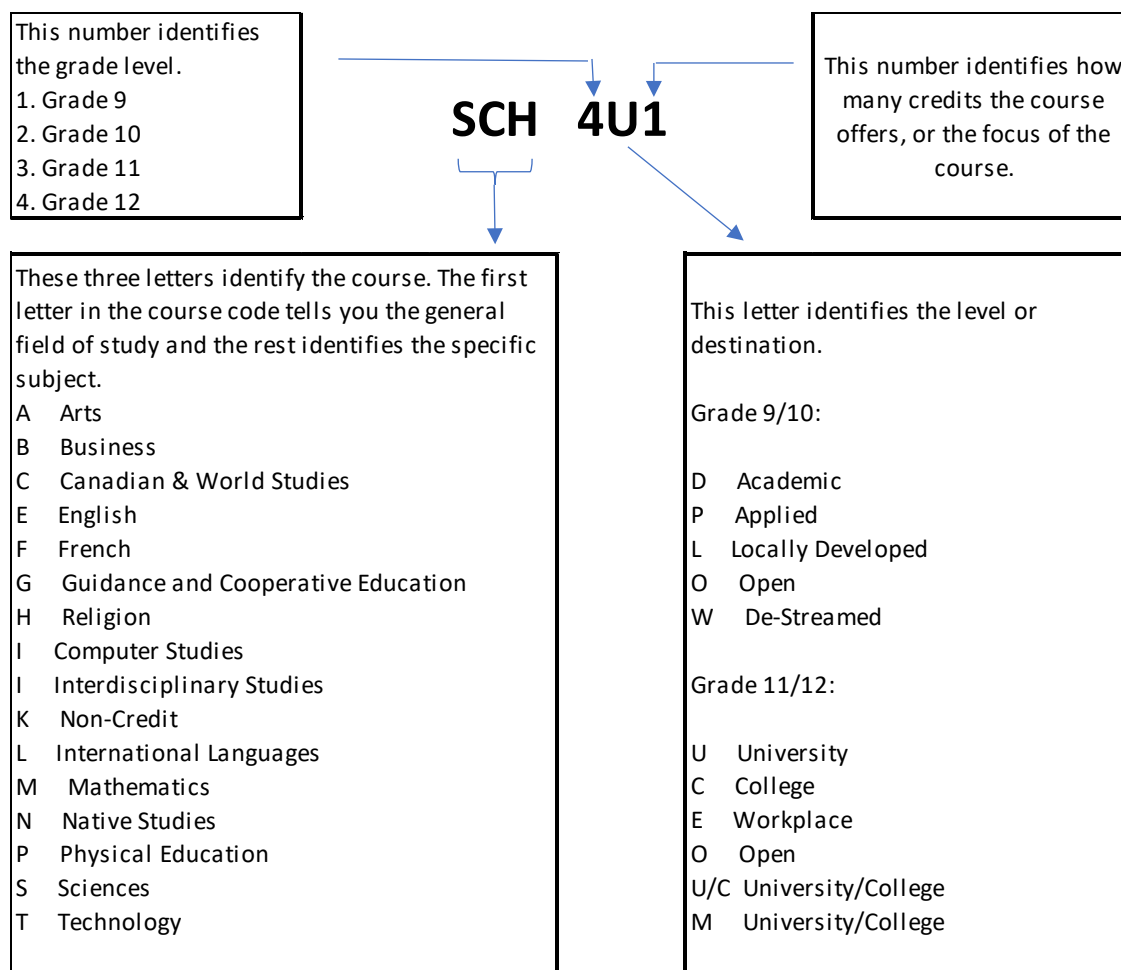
This number identifies the grade level.
1. Grade 9
2. Grade 10
3. Grade 11
4. Grade 12

SCH 4U1

This number identifies how many credits the course offers, or the focus of the course.

These three letters identify the course. The first letter in the course code tells you the general field of study and the rest identifies the specific subject.
A Arts
B Business
C Canadian & World Studies
E English
F French
G Guidance and Cooperative Education
H Religion
I Computer Studies
I Interdisciplinary Studies
K Non-Credit
L International Languages
M Mathematics
N Native Studies
P Physical Education
S Sciences
T Technology

This letter identifies the level or destination.

Grade 9/10:

D Academic
P Applied
L Locally Developed
O Open
W De-Streamed

Grade 11/12:

U University
C College
E Workplace
O Open
U/C University/College
M University/College